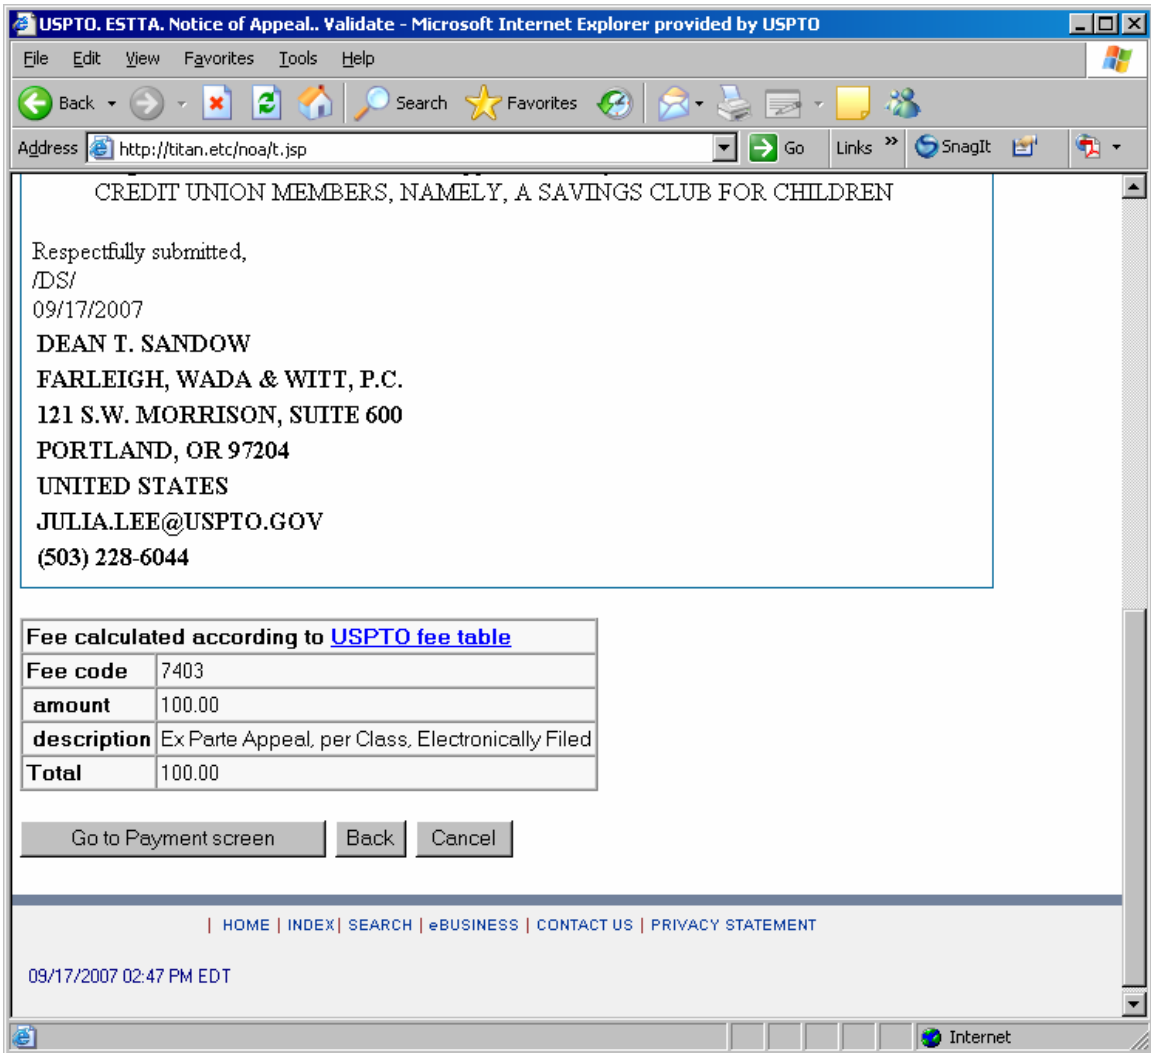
USPTO. ESTTA. Notice of Appeal.. Validate - Microsoft Internet Explorer provided by USPTO

File Edit View Favorites Tools Help

Back Search Favorites

Address http://titan.etc/noa/t.jsp Go Links » SnagIt

CREDIT UNION MEMBERS, NAMELY, A SAVINGS CLUB FOR CHILDREN

Respectfully submitted,
/DS/
09/17/2007
DEAN T. SANDOW
FARLEIGH, WADA & WITT, P.C.
121 S.W. MORRISON, SUITE 600
PORTLAND, OR 97204
UNITED STATES
JULIA.LEE@USPTO.GOV
(503) 228-6044

| Fee calculated according to USPTO fee table | |
|---|---|
| Fee code | 7403 |
| amount | 100.00 |
| description | Ex Parte Appeal, per Class, Electronically Filed |
| Total | 100.00 |

Go to Payment screen Back Cancel

| HOME | INDEX | SEARCH | eBUSINESS | CONTACT US | PRIVACY STATEMENT

09/17/2007 02:47 PM EDT

Internet